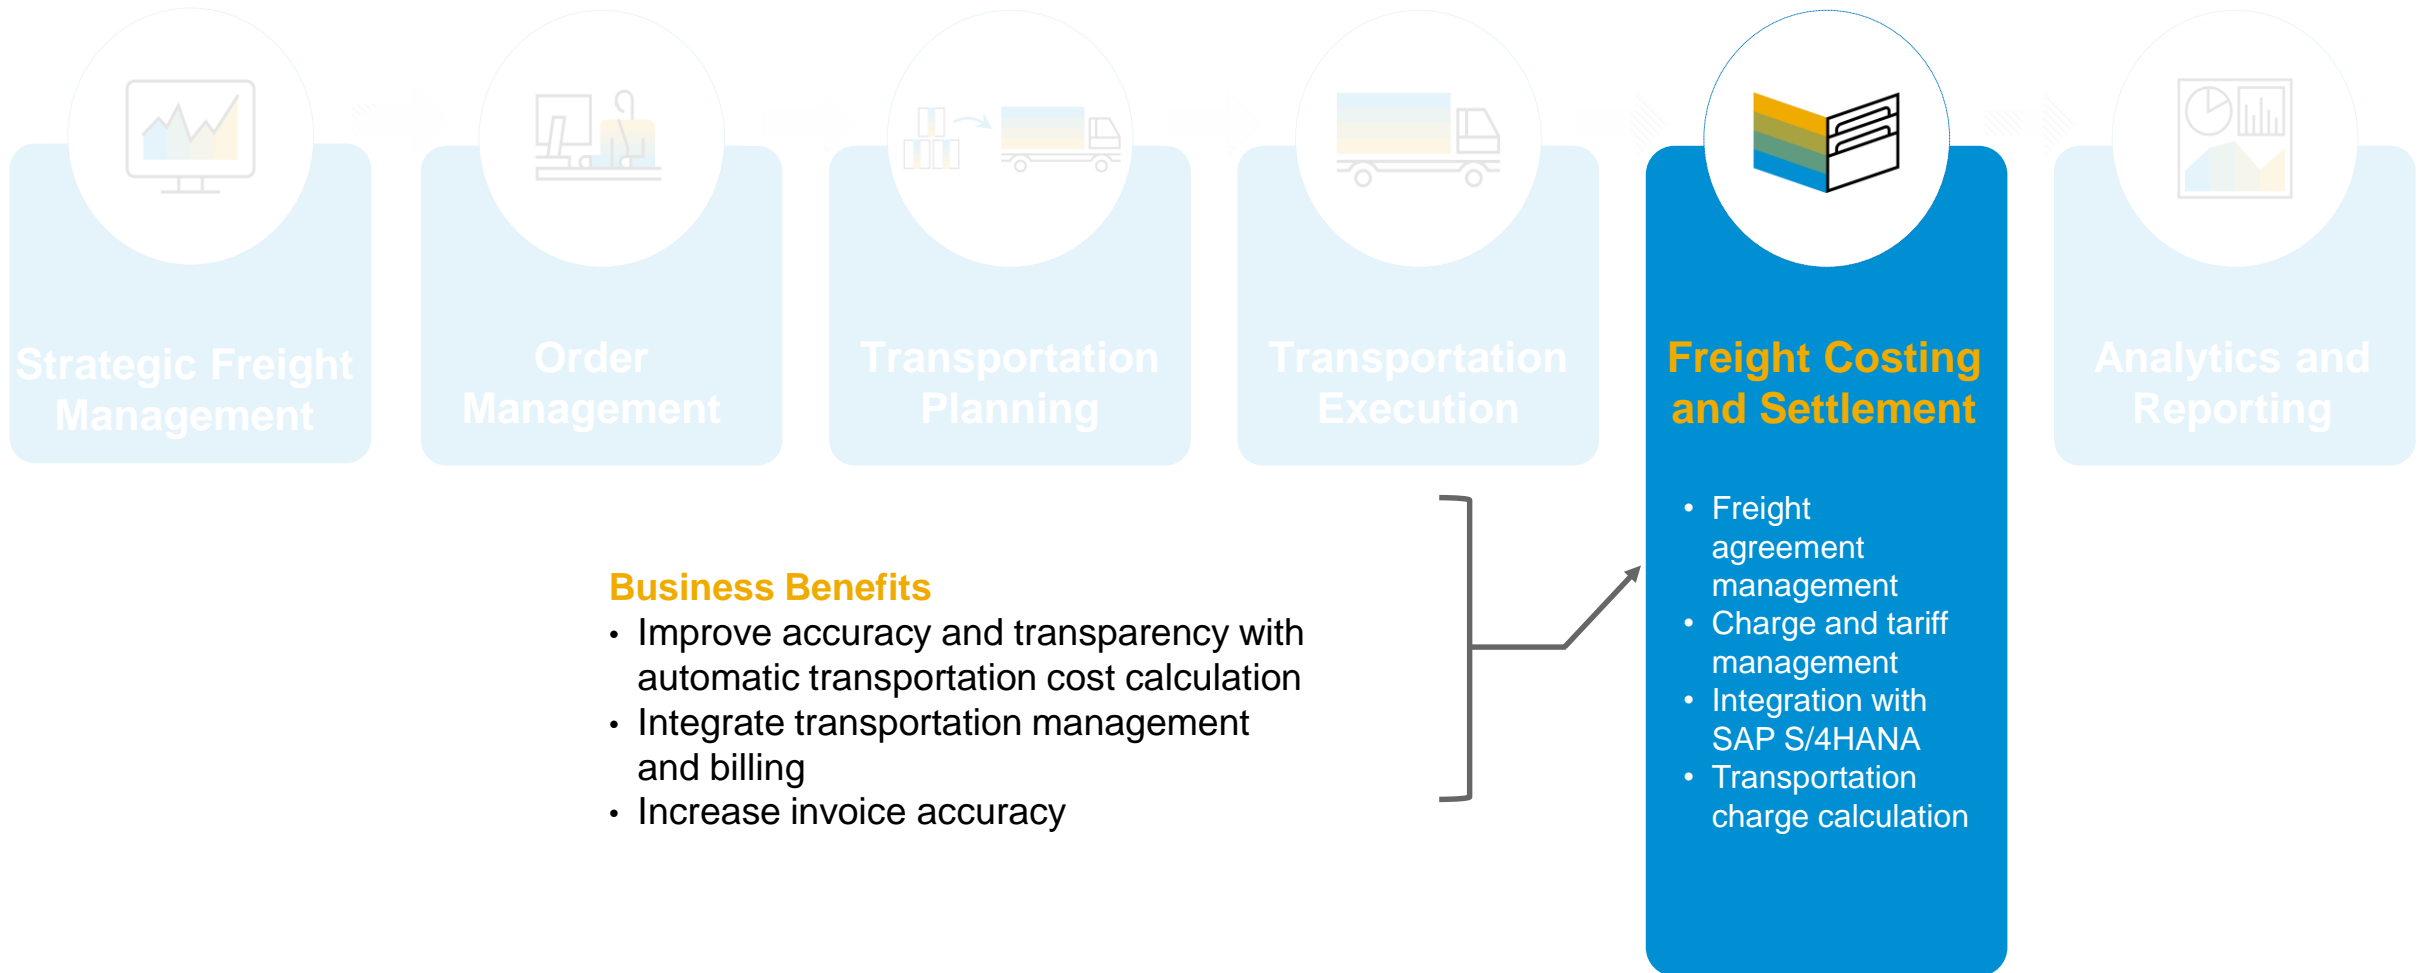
Strategic Freight Management

Order Management

Transportation Planning

Transportation Execution

Freight Costing and Settlement

- Freight agreement management
- Charge and tariff management
- Integration with SAP S/4HANA
- Transportation charge calculation

Analytics and Reporting

Business Benefits
- Improve accuracy and transparency with automatic transportation cost calculation
- Integrate transportation management and billing
- Increase invoice accuracy